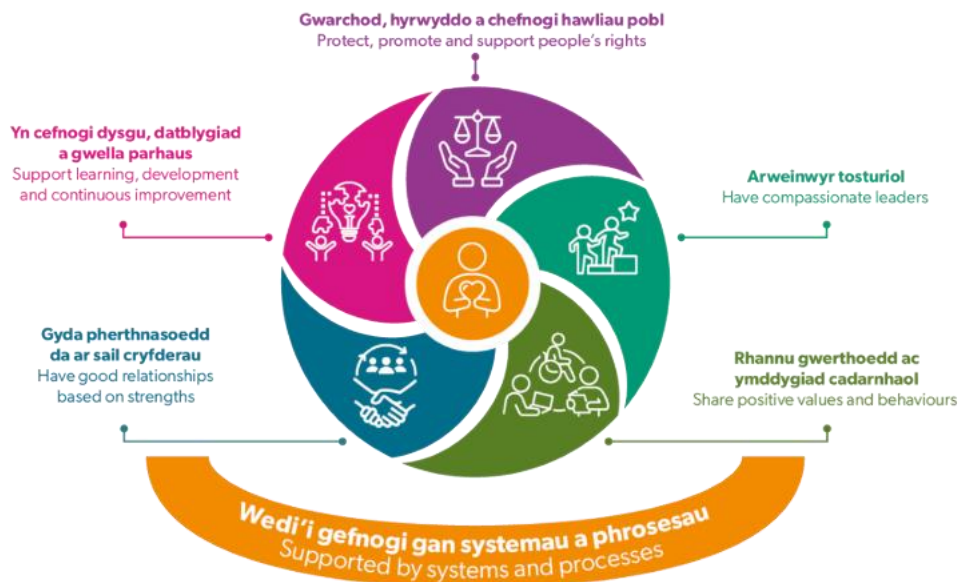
Gwarchod, hyrwyddo a chefnogi hawliau pobl
Protect, promote and support people's rights

Yn cefnogi dysgu, datblygiad a gwella parhaus
Support learning, development and continuous improvement

Arweinwyr tosturiol
Have compassionate leaders

Gyda pherthnasoedd da ar sail cryfderau
Have good relationships based on strengths

Rhannu gwerthoedd ac ymddygiad cadarnhaol
Share positive values and behaviours

Wedi'i gefnogi gan systemau a phrosesau
Supported by systems and processes